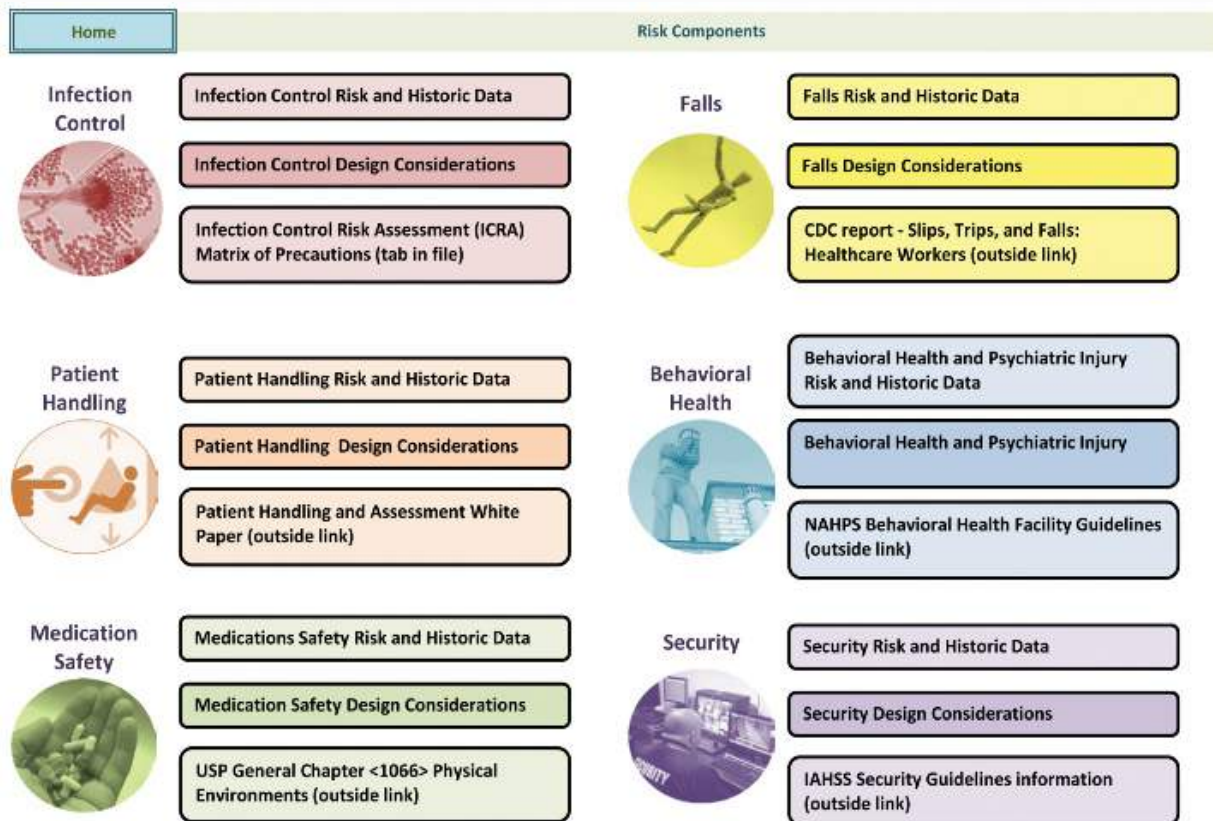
Home

Risk Components

Infection Control

Infection Control Risk and Historic Data

Infection Control Design Considerations

Infection Control Risk Assessment (ICRA) Matrix of Precautions (tab in file)

Falls

Falls Risk and Historic Data

Falls Design Considerations

CDC report - Slips, Trips, and Falls: Healthcare Workers (outside link)

Patient Handling

Patient Handling Risk and Historic Data

Patient Handling Design Considerations

Patient Handling and Assessment White Paper (outside link)

Behavioral Health

Behavioral Health and Psychiatric Injury Risk and Historic Data

Behavioral Health and Psychiatric Injury

NAHPS Behavioral Health Facility Guidelines (outside link)

Medication Safety

Medications Safety Risk and Historic Data

Medication Safety Design Considerations

USP General Chapter <1066> Physical Environments (outside link)

Security

Security Risk and Historic Data

Security Design Considerations

IAHSS Security Guidelines information (outside link)